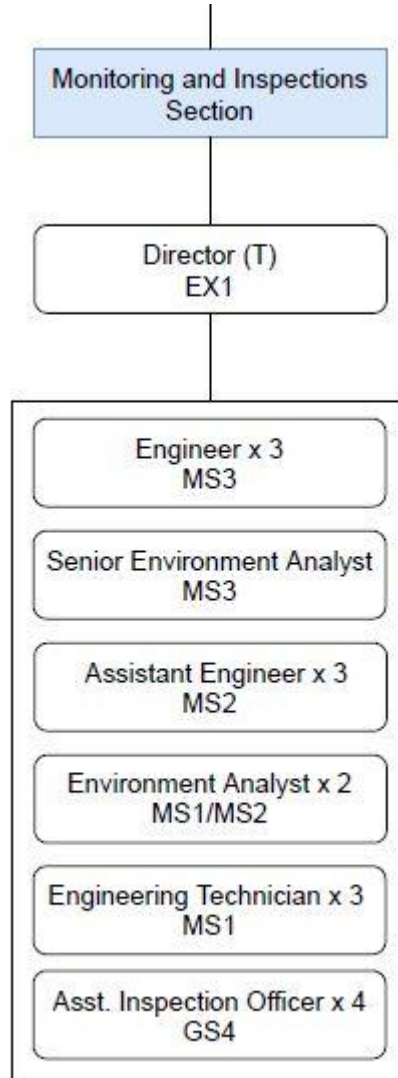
Monitoring and Inspections Section

Director (T)
EX1

Engineer x 3
MS3

Senior Environment Analyst
MS3

Assistant Engineer x 3
MS2

Environment Analyst x 2
MS1/MS2

Engineering Technician x 3
MS1

Asst. Inspection Officer x 4
GS4